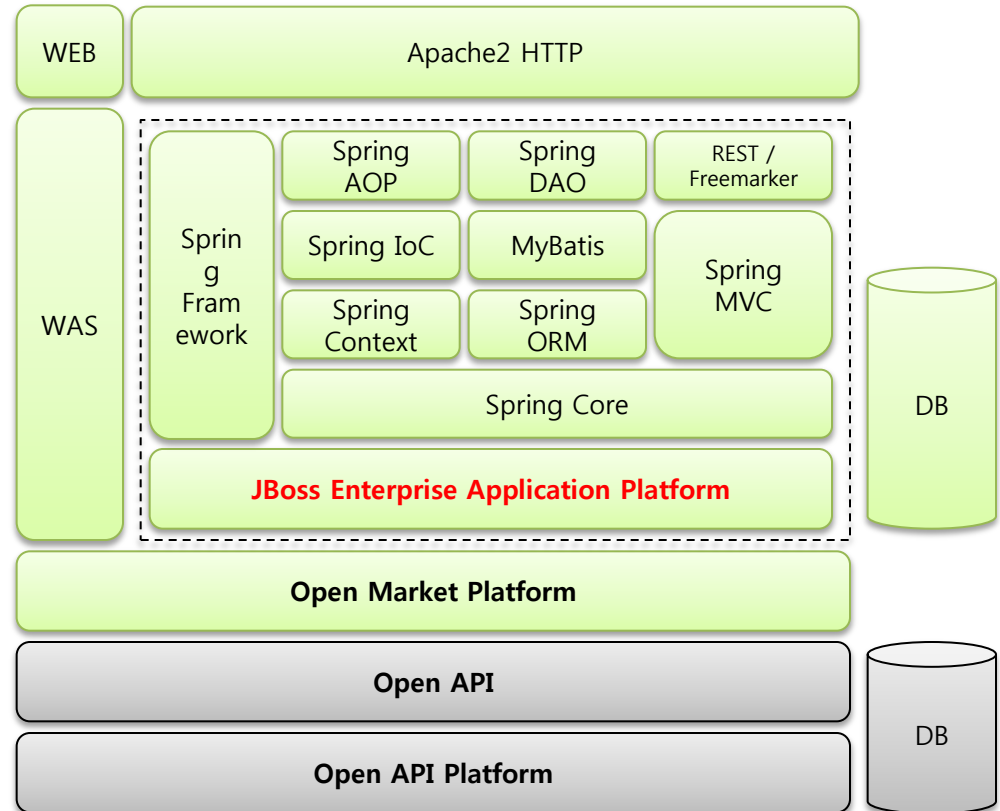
WEB

Apache2 HTTP

WAS

Sprin g Fram ework

Spring AOP

Spring DAO

REST / Freemarker

Spring IoC

MyBatis

Spring MVC

Spring Context

Spring ORM

Spring Core

JBoss Enterprise Application Platform

DB

Open Market Platform

Open API

DB

Open API Platform